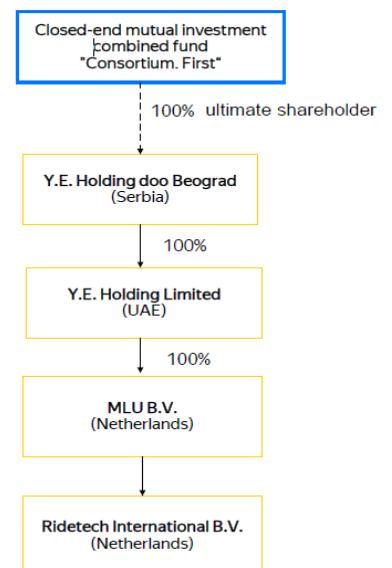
Closed-end mutual investment combined fund "Consortium. First"

100% ultimate shareholder

Y.E. Holding doo Beograd
(Serbia)

100%

Y.E. Holding Limited
(UAE)

100%

MLU B.V.
(Netherlands)

Ridetech International B.V.
(Netherlands)